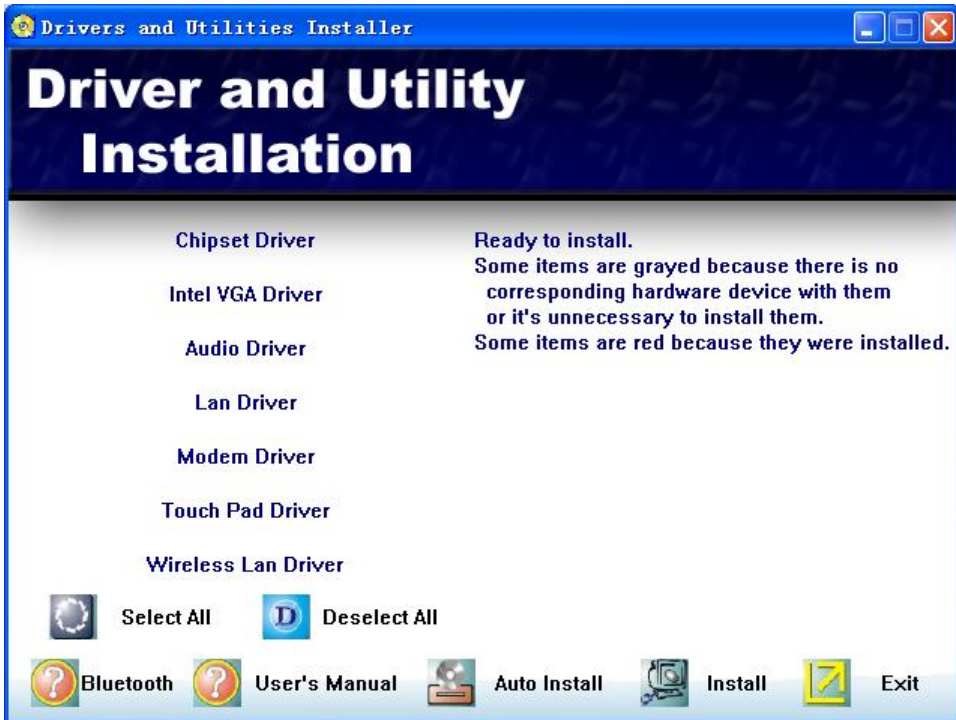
Drivers and Utilities Installer

Driver and Utility Installation

Chipset Driver

Intel VGA Driver

Audio Driver

Lan Driver

Modem Driver

Touch Pad Driver

Wireless Lan Driver

Ready to install.
Some items are grayed because there is no corresponding hardware device with them or it's unnecessary to install them.
Some items are red because they were installed.

Select All

D Deselect All

Bluetooth

User's Manual

Auto Install

Install

Exit